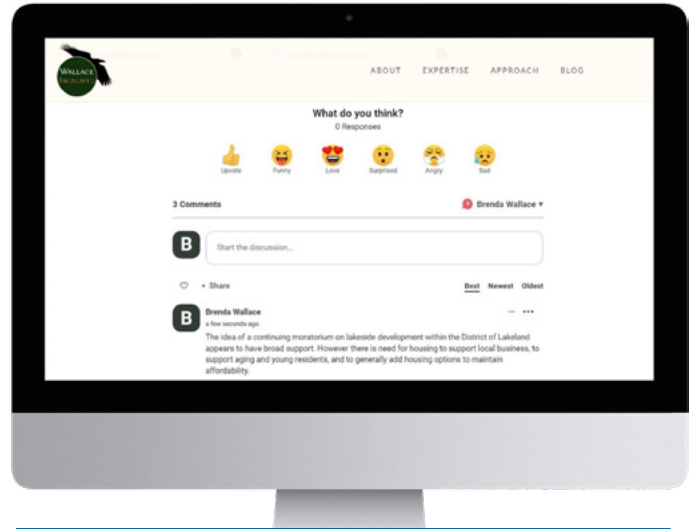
WALLACE INSIGHTS

ABOUT EXPERTISE APPROACH BLOG

What do you think?
0 Responses

Upvote Funny Love Surprised Angry Sad

3 Comments

Brenda Wallace ▾

B

Start the discussion...

♡ • Share

Best Newest Oldest

B

Brenda Wallace

a few seconds ago

The idea of a continuing moratorium on lakeside development within the District of Lakeland appears to have broad support. However there is need for housing to support local business, to support aging and young residents, and to generally add housing options to maintain affordability.